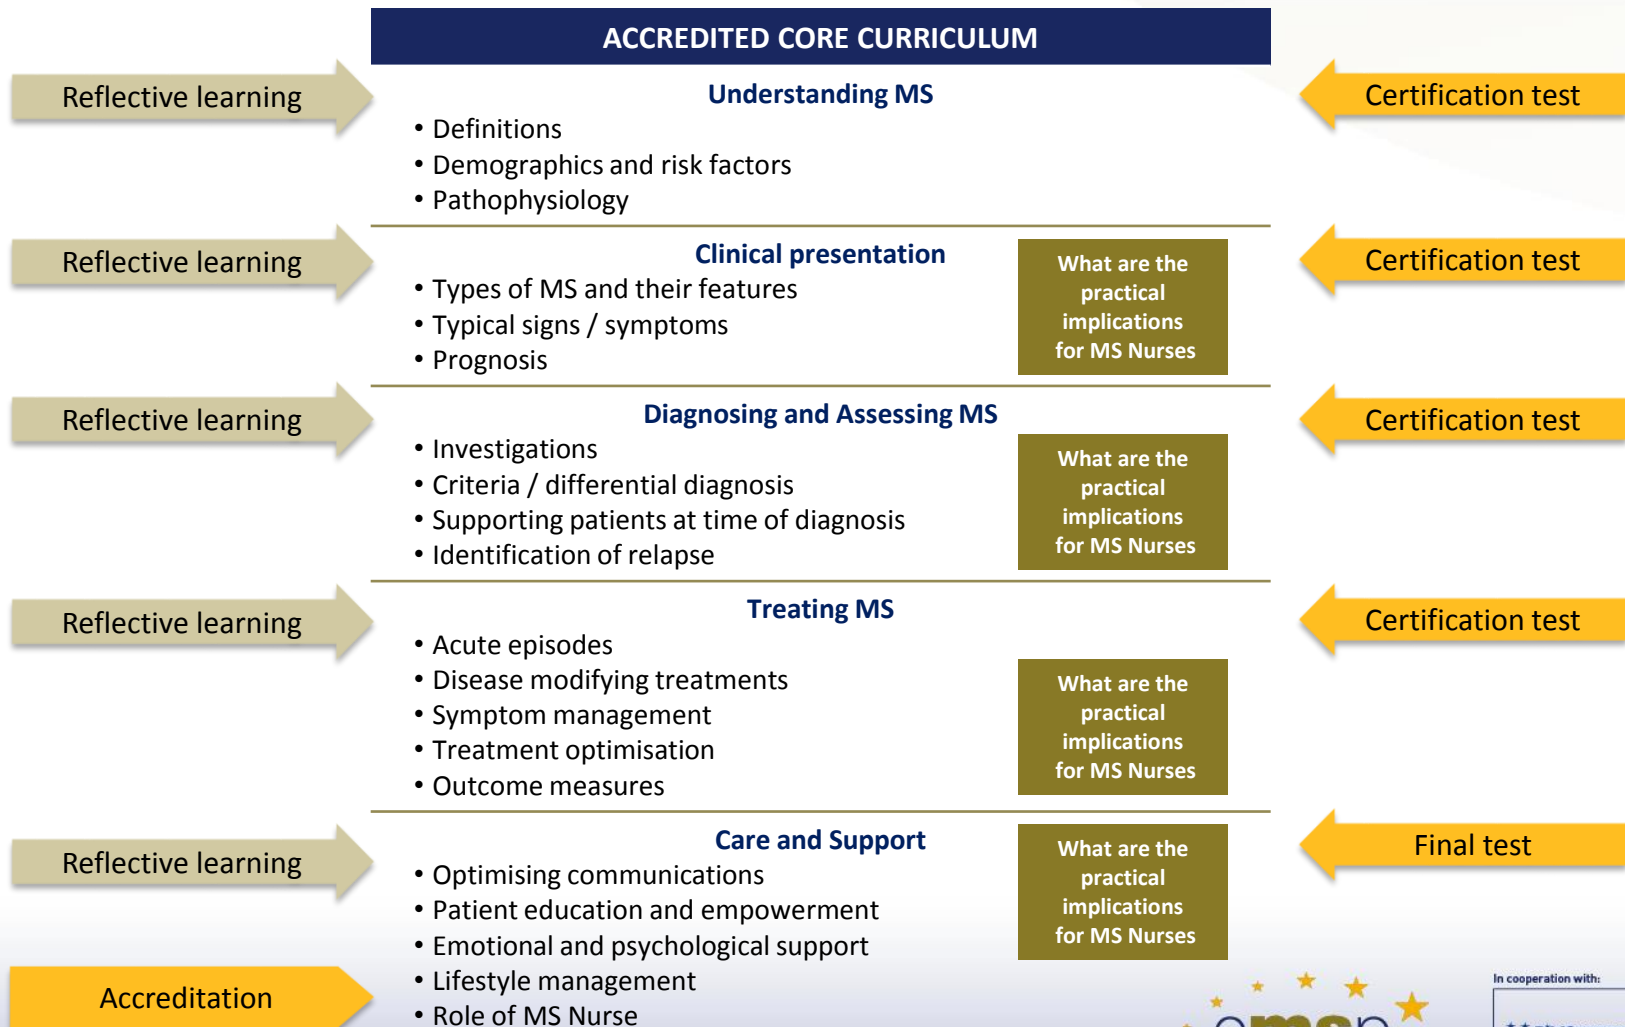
ACCREDITED CORE CURRICULUM

Reflective learning

Understanding MS
• Definitions
• Demographics and risk factors
• Pathophysiology

Certification test

Reflective learning

Clinical presentation
• Types of MS and their features
• Typical signs / symptoms
• Prognosis

What are the practical implications for MS Nurses

Certification test

Reflective learning

Diagnosing and Assessing MS
• Investigations
• Criteria / differential diagnosis
• Supporting patients at time of diagnosis
• Identification of relapse

What are the practical implications for MS Nurses

Certification test

Reflective learning

Treating MS
• Acute episodes
• Disease modifying treatments
• Symptom management
• Treatment optimisation
• Outcome measures

What are the practical implications for MS Nurses

Certification test

Reflective learning

Care and Support
• Optimising communications
• Patient education and empowerment
• Emotional and psychological support
• Lifestyle management
• Role of MS Nurse

What are the practical implications for MS Nurses

Final test

Accreditation

In cooperation with: